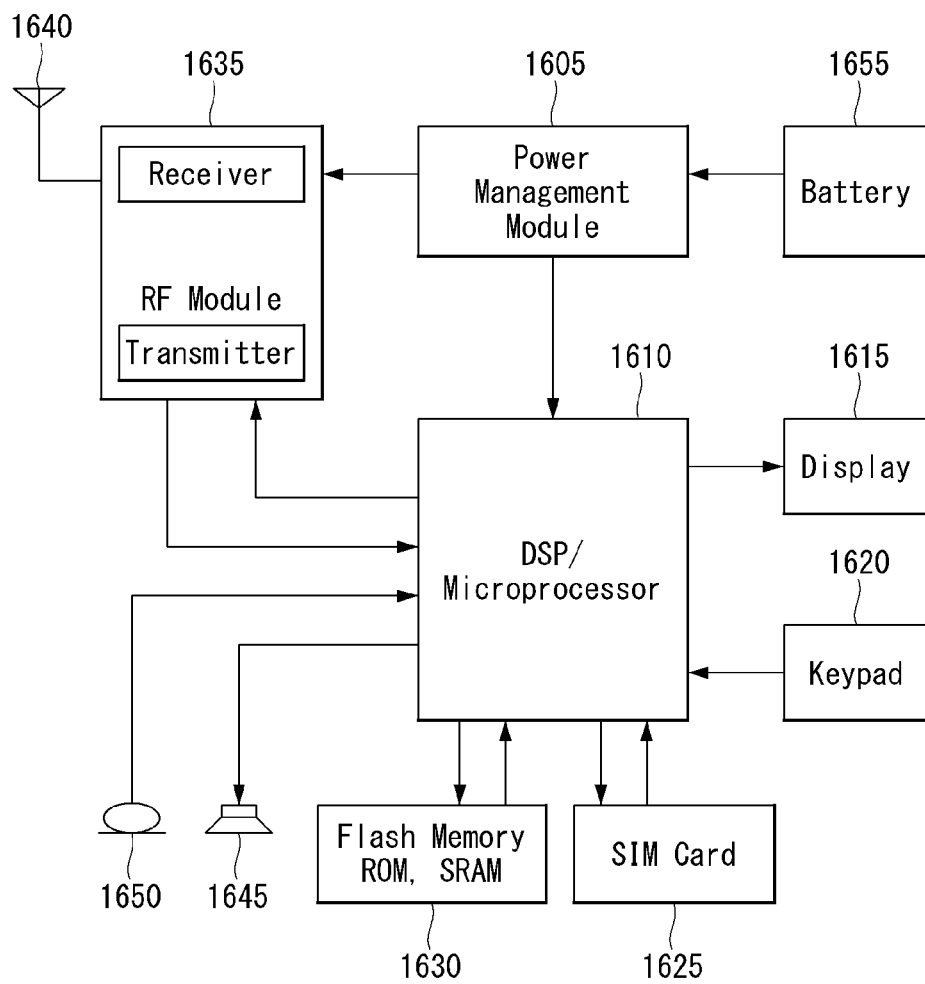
1640

1635

Receiver

RF Module

Transmitter

1605

Power Management Module

1655

Battery

1610

1615

Display

DSP/ Microprocessor

1620

Keypad

1650

1645

Flash Memory ROM, SRAM

1630

SIM Card

1625